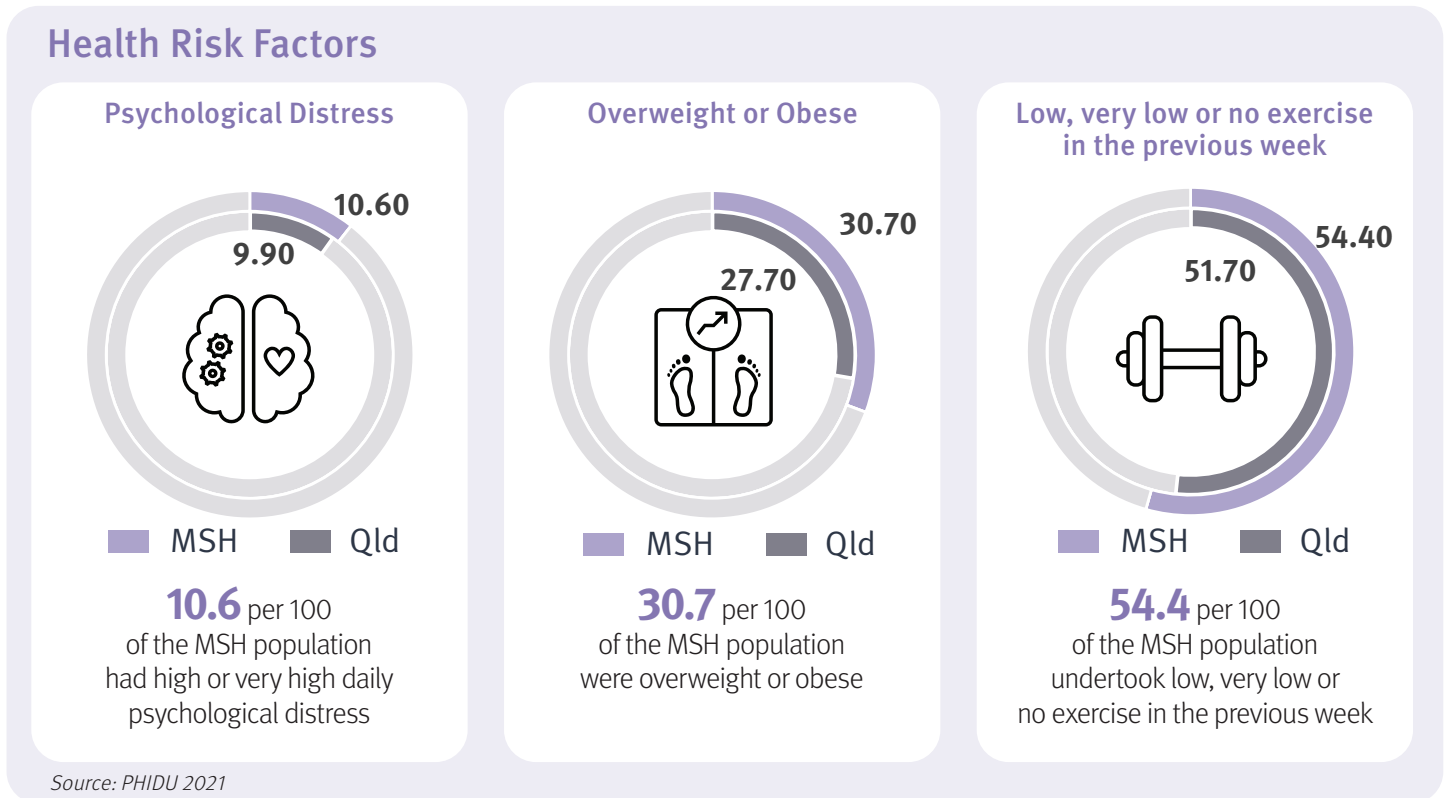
Health Risk Factors

Psychological Distress

10.60

9.90

MSH Qld

10.6 per 100 of the MSH population had high or very high daily psychological distress

Overweight or Obese

30.70

27.70

MSH Qld

30.7 per 100 of the MSH population were overweight or obese

Low, very low or no exercise in the previous week

54.40

51.70

MSH Qld

54.4 per 100 of the MSH population undertook low, very low or no exercise in the previous week

Source: PHIDU 2021